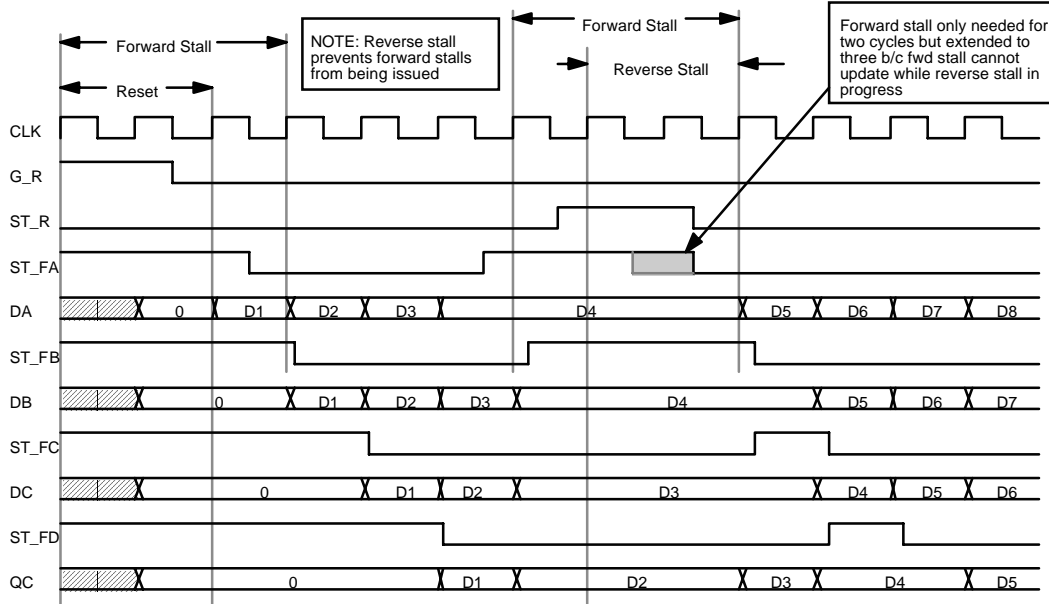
Forward Stall

Reset

NOTE: Reverse stall prevents forward stalls from being issued

Forward Stall

Reverse Stall

Forward stall only needed for two cycles but extended to three b/c fwd stall cannot update while reverse stall in progress

CLK

G_R

ST_R

ST_FA

DA 0 D1 D2 D3 D4 D5 D6 D7 D8

ST_FB

DB 0 D1 D2 D3 D4 D5 D6 D7

ST_FC

DC 0 D1 D2 D3 D4 D5 D6

ST_FD

QC 0 D1 D2 D3 D4 D5